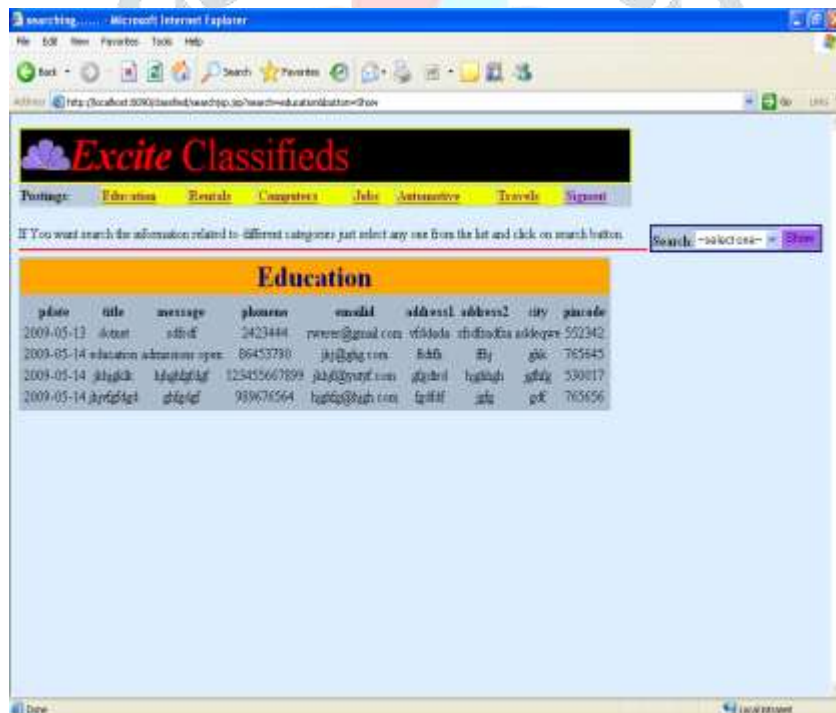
searching...... - Microsoft Internet Explorer

File Edit View Favorites Tools Help

Back Search Favorites

Address http://localhost:8080/classified/search.jsp?search=education&button=Show

Go Links

Excite Classifieds

Postings: Education Rentals Computers Jobs Automotive Travels Signout

If You want search the information related to different categories just select any one from the list and click on search button.

Search: --select one-- Show

Education

| pdate | title | message | phoneno | emailid | address1 | address2 | city | pincode |
|---|---|---|---|---|---|---|---|---|
| 2009-05-13 | dcmst | sdfsdf | 2423444 | rwerer@gmail.com | vfddada | sfsdfsadfsa | asddeqwe | 552342 |
| 2009-05-14 | education | admissions open | 86453780 | jkj@ghg.com | fkdfk | ffly | gkk | 765645 |
| 2009-05-14 | jkhgjkdk | kdsghjgfdgf | 123455667899 | jkhjd@yutyf.com | gjgdrtd | hgjkhgh | gjfdg | 530017 |
| 2009-05-14 | jkgfgfdg4 | ghfgfgf | 989676564 | hgjhfg@hgh.com | fgjftff | jgfg | gdf | 765656 |

Done

Local intranet